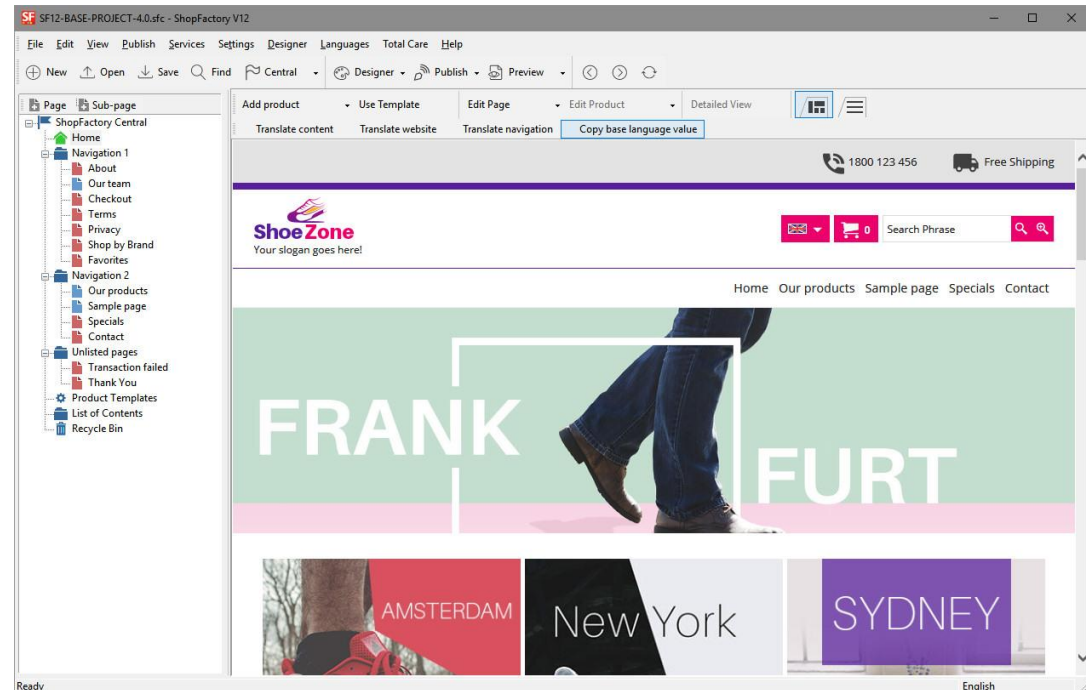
SF SF12-BASE-PROJECT-4.0.sfc - ShopFactory V12

File Edit View Publish Services Settings Designer Languages Total Care Help

New Open Save Find Central Designer Publish Preview

Page Sub-page

ShopFactory Central
Home
Navigation 1
About
Our team
Checkout
Terms
Privacy
Shop by Brand
Favorites
Navigation 2
Our products
Sample page
Specials
Contact
Unlisted pages
Transaction failed
Thank You
Product Templates
List of Contents
Recycle Bin

Add product Use Template Edit Page Edit Product Detailed View
Translate content Translate website Translate navigation Copy base language value

1800 123 456 Free Shipping

ShoeZone
Your slogan goes here!

0 Search Phrase

Home Our products Sample page Specials Contact

FRANK FURT

AMSTERDAM New York SYDNEY

Ready English